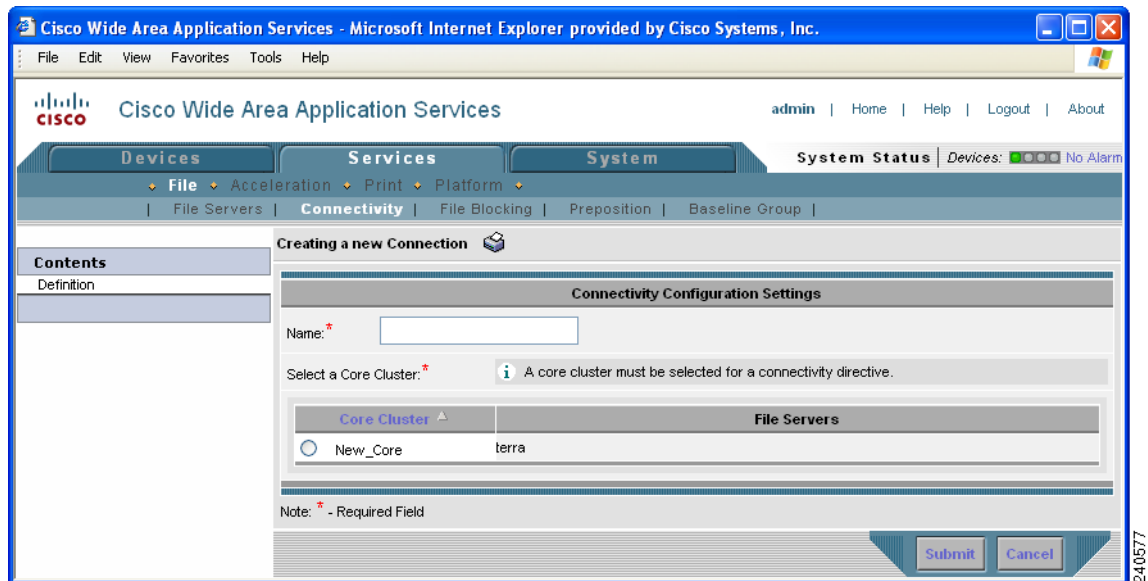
Cisco Wide Area Application Services - Microsoft Internet Explorer provided by Cisco Systems, Inc.

File Edit View Favorites Tools Help

cisco Cisco Wide Area Application Services

admin | Home | Help | Logout | About

Devices Services System

System Status | Devices: No Alarm

File Acceleration Print Platform

| File Servers | Connectivity | File Blocking | Preposition | Baseline Group |

Contents

Definition

Creating a new Connection

Connectivity Configuration Settings

Name:*

Select a Core Cluster:*

A core cluster must be selected for a connectivity directive.

| Core Cluster | File Servers |
|---|---|
| New_Core | terra |

Note: * - Required Field

Submit Cancel

240577